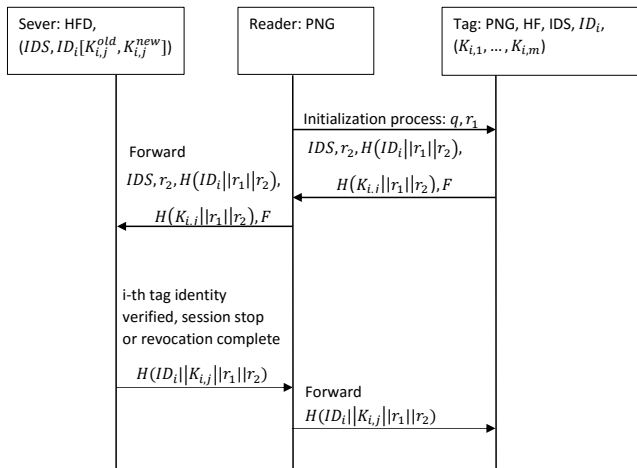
Sever: HFD, $(IDS, ID_i[K_{i,j}^{old}, K_{i,j}^{new}])$

Reader: PNG

Tag: PNG, HF, IDS, $ID_i$, $(K_{i,1}, \ldots, K_{i,m})$

Initialization process: $q, r_1$

$IDS, r_2, H(ID_i||r_1||r_2),$

$H(K_{i,i}||r_1||r_2), F$

Forward

$IDS, r_2, H(ID_i||r_1||r_2),$

$H(K_{i,j}||r_1||r_2), F$

i-th tag identity verified, session stop or revocation complete

$H(ID_i|K_{i,j}||r_1||r_2)$

Forward

$H(ID_i|K_{i,j}||r_1||r_2)$